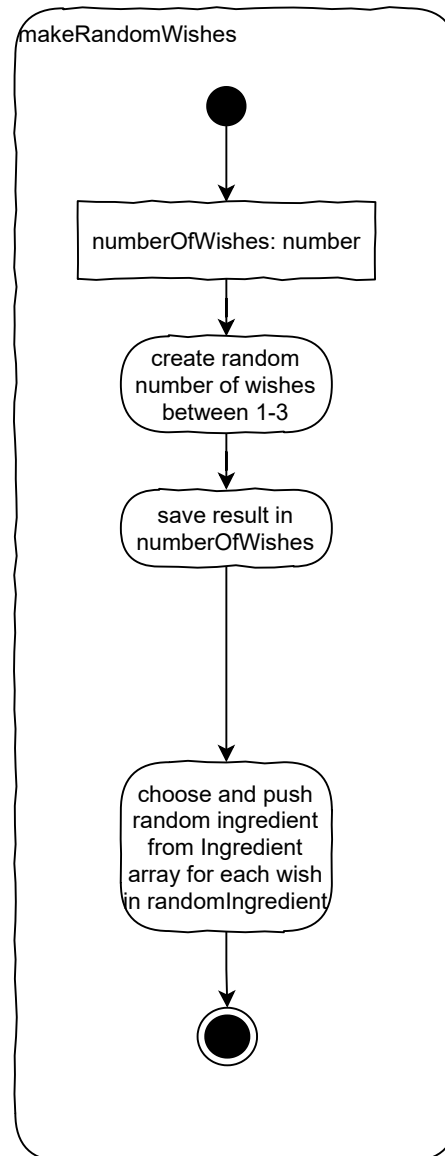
makeRandomWishes

numberOfWishes: number

create random number of wishes between 1-3

save result in numberOfWishes

choose and push random ingredient from Ingredient array for each wish in randomIngredient